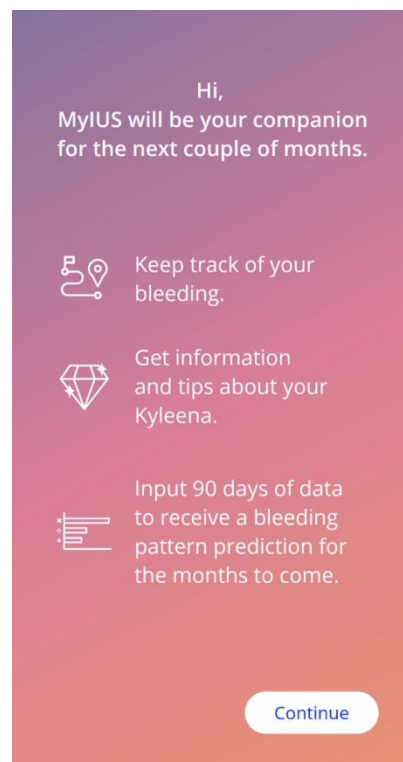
Hi,
MyIUS will be your companion for the next couple of months.

Keep track of your bleeding.

Get information and tips about your Kyleena.

Input 90 days of data to receive a bleeding pattern prediction for the months to come.

Continue